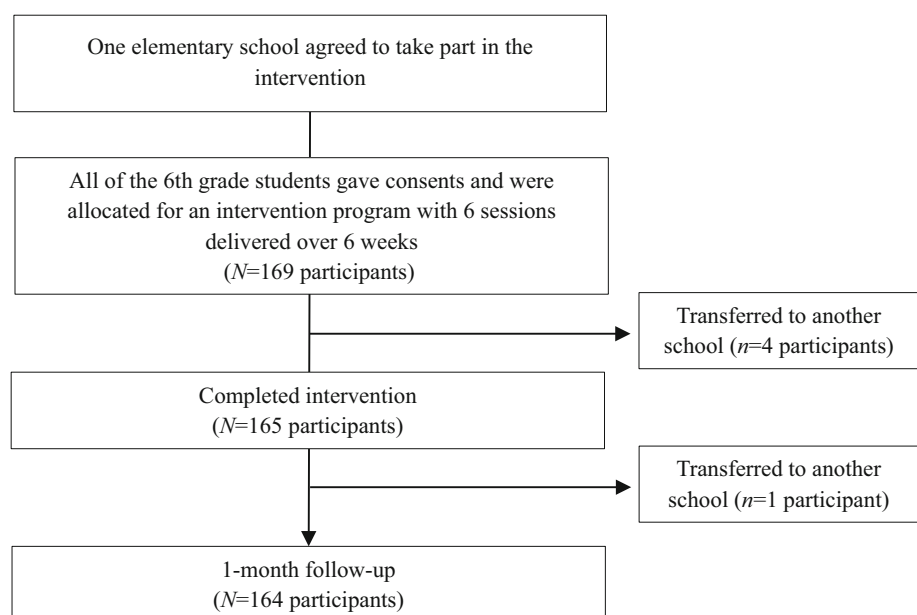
One elementary school agreed to take part in the intervention

All of the 6th grade students gave consents and were allocated for an intervention program with 6 sessions delivered over 6 weeks
($N$=169 participants)

Transferred to another school ($n$=4 participants)

Completed intervention
($N$=165 participants)

Transferred to another school ($n$=1 participant)

1-month follow-up
($N$=164 participants)